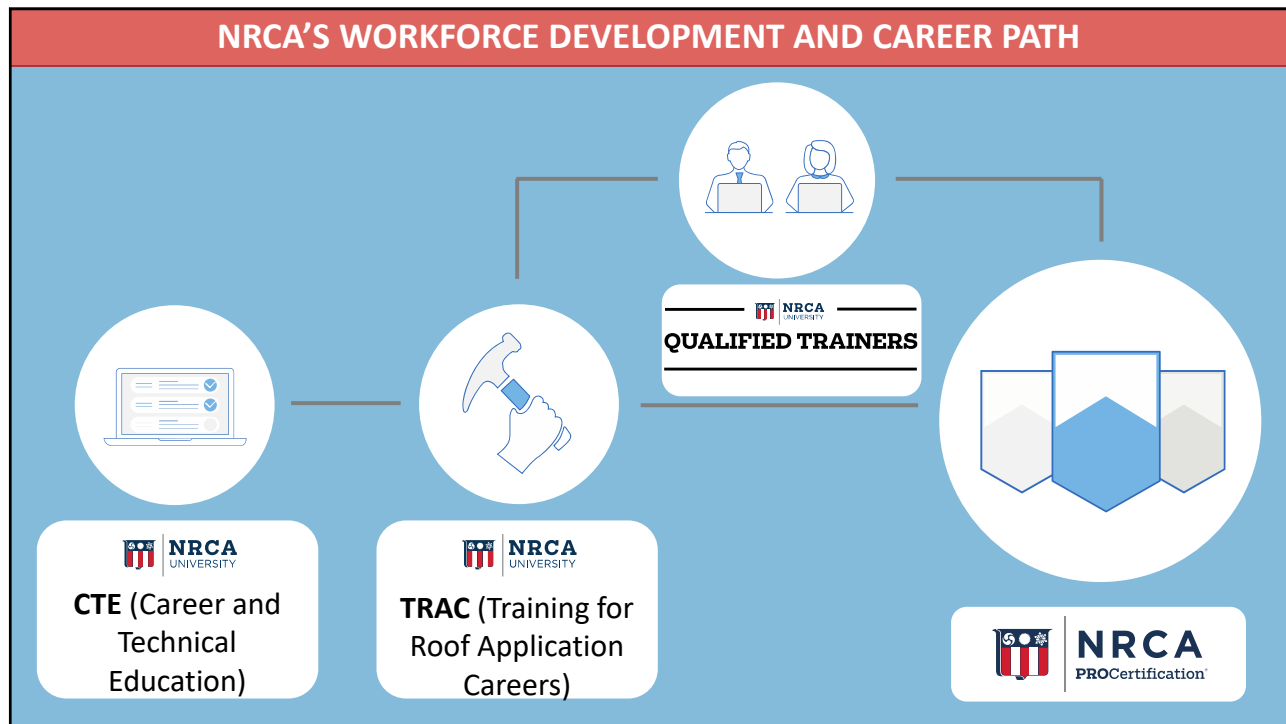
NRCA'S WORKFORCE DEVELOPMENT AND CAREER PATH

NRCA UNIVERSITY
QUALIFIED TRAINERS

NRCA UNIVERSITY
CTE (Career and Technical Education)

NRCA UNIVERSITY
TRAC (Training for Roof Application Careers)

NRCA
PROCertification®